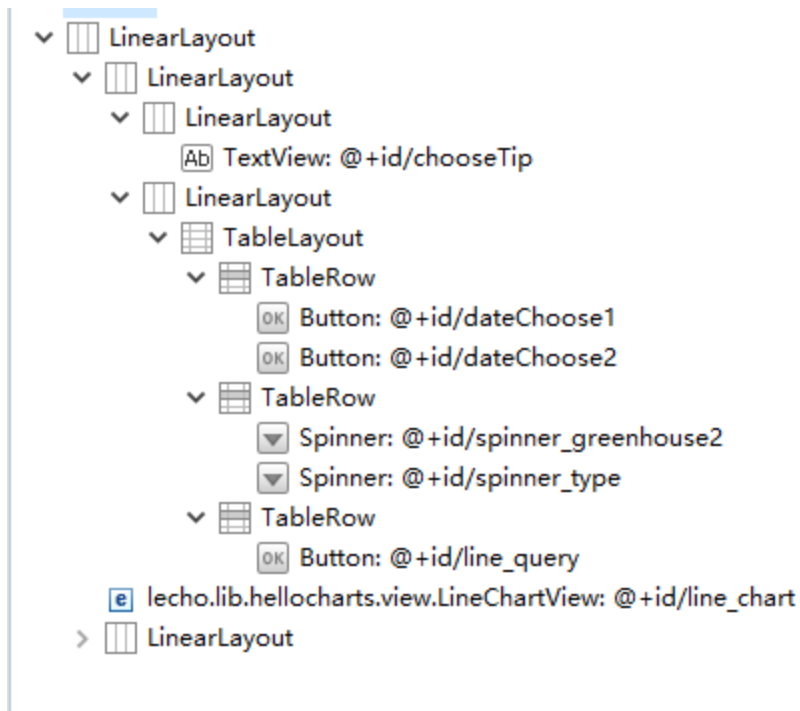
LinearLayout
LinearLayout
LinearLayout
Ab TextView: @+id/chooseTip
LinearLayout
TableLayout
TableRow
OK Button: @+id/dateChoose1
OK Button: @+id/dateChoose2
TableRow
Spinner: @+id/spinner_greenhouse2
Spinner: @+id/spinner_type
TableRow
OK Button: @+id/line_query
e lecho.lib.hellocharts.view.LineChartView: @+id/line_chart
LinearLayout